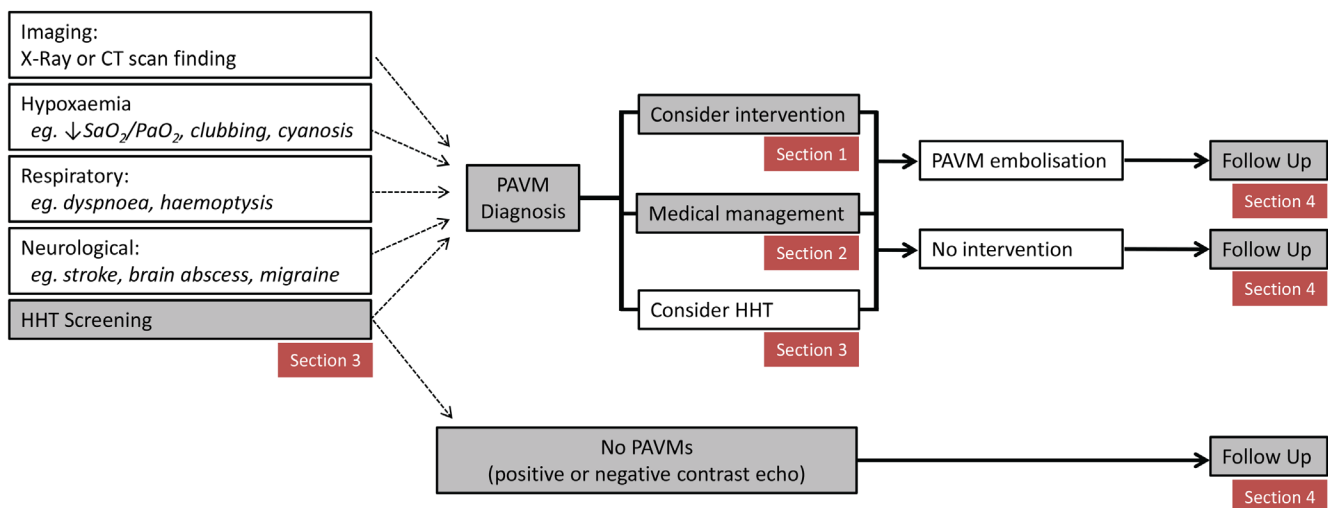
Imaging:
X-Ray or CT scan finding

Hypoxaemia
eg. ↓$SaO_2$/$PaO_2$, clubbing, cyanosis

Respiratory:
eg. dyspnoea, haemoptysis

Neurological:
eg. stroke, brain abscess, migraine

HHT Screening

Section 3

PAVM Diagnosis

Consider intervention

Section 1

Medical management

Section 2

Consider HHT

Section 3

PAVM embolisation

No intervention

Follow Up

Section 4

Follow Up

Section 4

No PAVMs
(positive or negative contrast echo)

Follow Up

Section 4